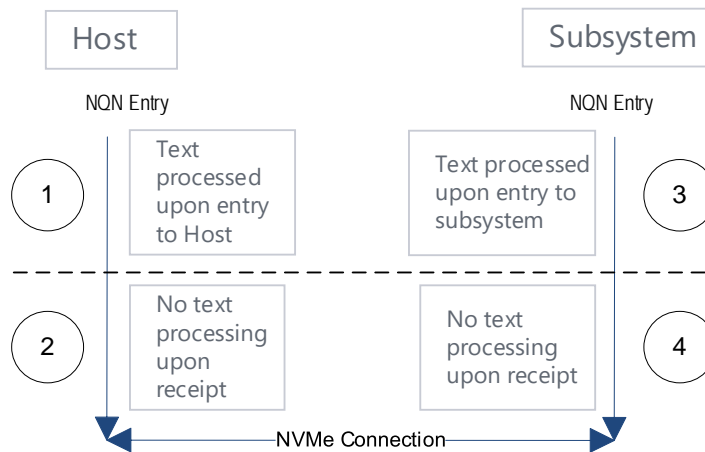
Host

Subsystem

NQN Entry

NQN Entry

1

Text processed upon entry to Host

Text processed upon entry to subsystem

3

2

No text processing upon receipt

No text processing upon receipt

4

NVMe Connection